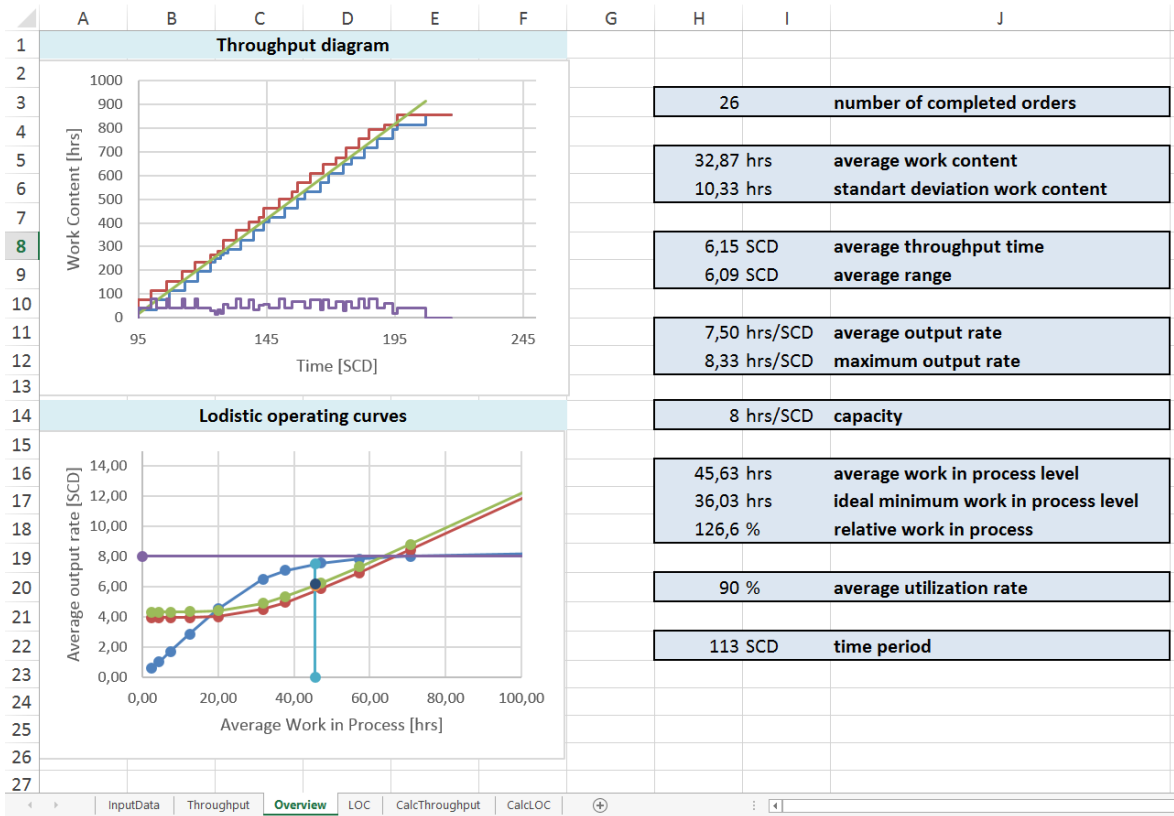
| | A | B | C | D | E | F | G | H | I | J |
|---|---|---|---|---|---|---|---|---|---|---|
| 1 | Throughput diagram | | | | | | | | | |
| 3 | | | | | | | | 26 | | number of completed orders |
| 5 | | | | | | | | 32,87 hrs | | average work content |
| 6 | | | | | | | | 10,33 hrs | | standart deviation work content |
| 8 | | | | | | | | 6,15 SCD | | average throughput time |
| 9 | | | | | | | | 6,09 SCD | | average range |
| 11 | | | | | | | | 7,50 hrs/SCD | | average output rate |
| 12 | | | | | | | | 8,33 hrs/SCD | | maximum output rate |
| 14 | Lodistic operating curves | | | | | | | 8 hrs/SCD | | capacity |
| 16 | | | | | | | | 45,63 hrs | | average work in process level |
| 17 | | | | | | | | 36,03 hrs | | ideal minimum work in process level |
| 18 | | | | | | | | 126,6 % | | relative work in process |
| 20 | | | | | | | | 90 % | | average utilization rate |
| 22 | | | | | | | | 113 SCD | | time period |

Work Content [hrs]
1000
900
800
700
600
500
400
300
200
100
0
95
145
195
245
Time [SCD]

Average output rate [SCD]
14,00
12,00
10,00
8,00
6,00
4,00
2,00
0,00
0,00
20,00
40,00
60,00
80,00
100,00
Average Work in Process [hrs]

1 2 3 4 5 6 7 8 9 10 11 12 13 14 15 16 17 18 19 20 21 22 23 24 25 26 27

InputData | Throughput | Overview | LOC | CalcThroughput | CalcLOC